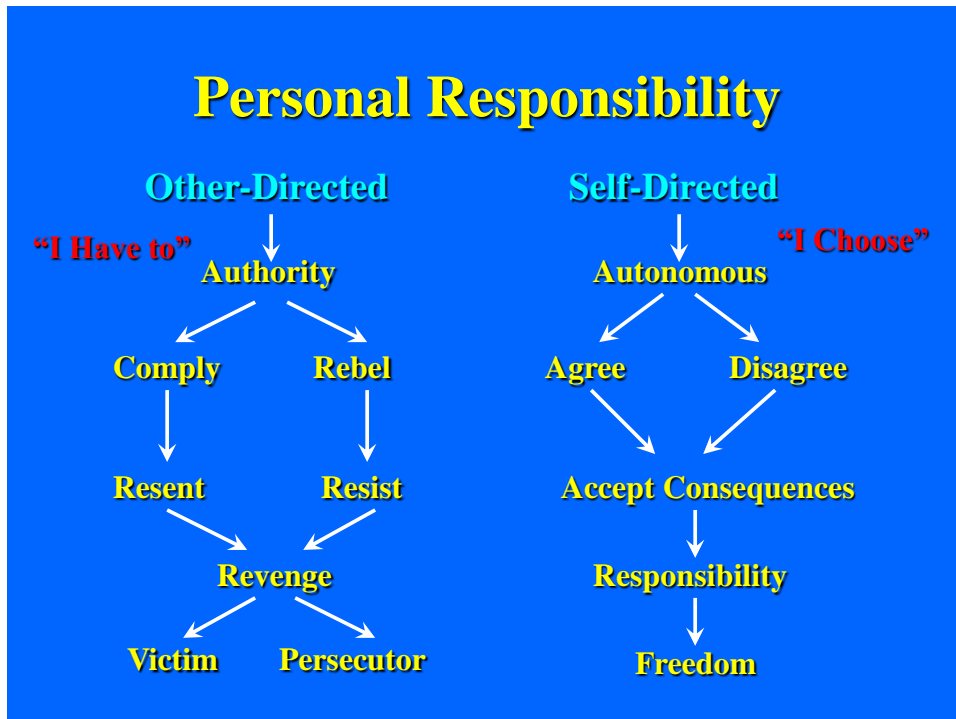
Personal Responsibility

Other-Directed

"I Have to"

Authority

Comply

Rebel

Resent

Resist

Revenge

Victim

Persecutor

Self-Directed

"I Choose"

Autonomous

Agree

Disagree

Accept Consequences

Responsibility

Freedom